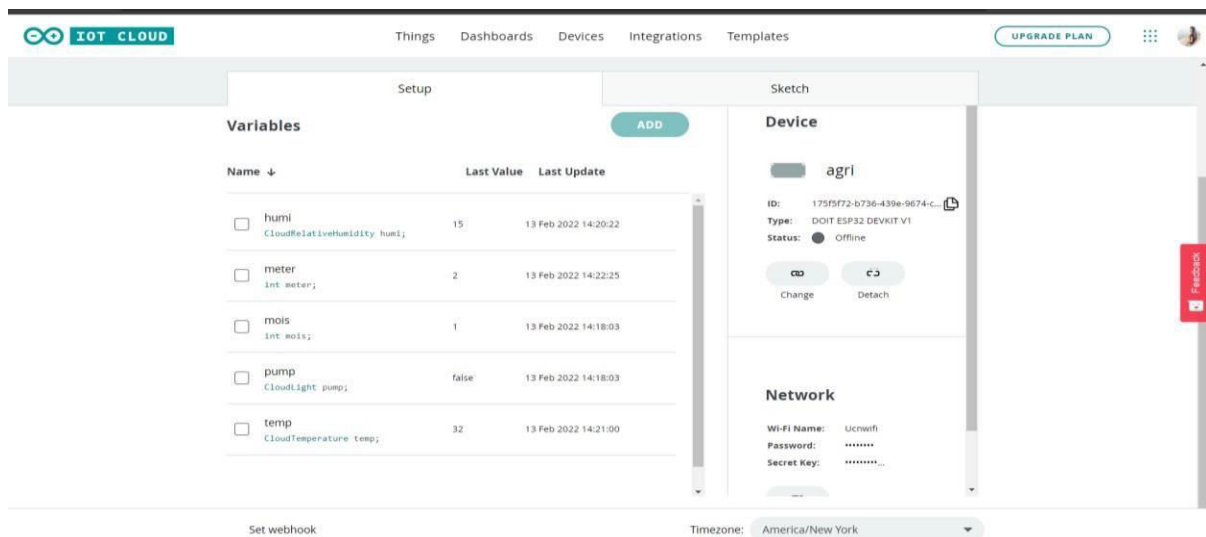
IOT CLOUD

Things Dashboards Devices Integrations Templates

UPGRADE PLAN

Setup

Sketch

Variables

ADD

| Name ↓ | Last Value | Last Update |
|---|---|---|
| humi CloudRelativeHumidity humi; | 15 | 13 Feb 2022 14:20:22 |
| meter int meter; | 2 | 13 Feb 2022 14:22:25 |
| mois int mois; | 1 | 13 Feb 2022 14:18:03 |
| pump CloudLight pump; | false | 13 Feb 2022 14:18:03 |
| temp CloudTemperature temp; | 32 | 13 Feb 2022 14:21:00 |

Device

agri

ID: 175f5f72-b736-439e-9674-c...
Type: DOIT ESP32 DEVKIT V1
Status: Offline

Change Detach

Network

Wi-Fi Name: Ucnwifi
Password: ••••••••
Secret Key: ••••••••...

Feedback

Set webhook

Timezone: America/New York